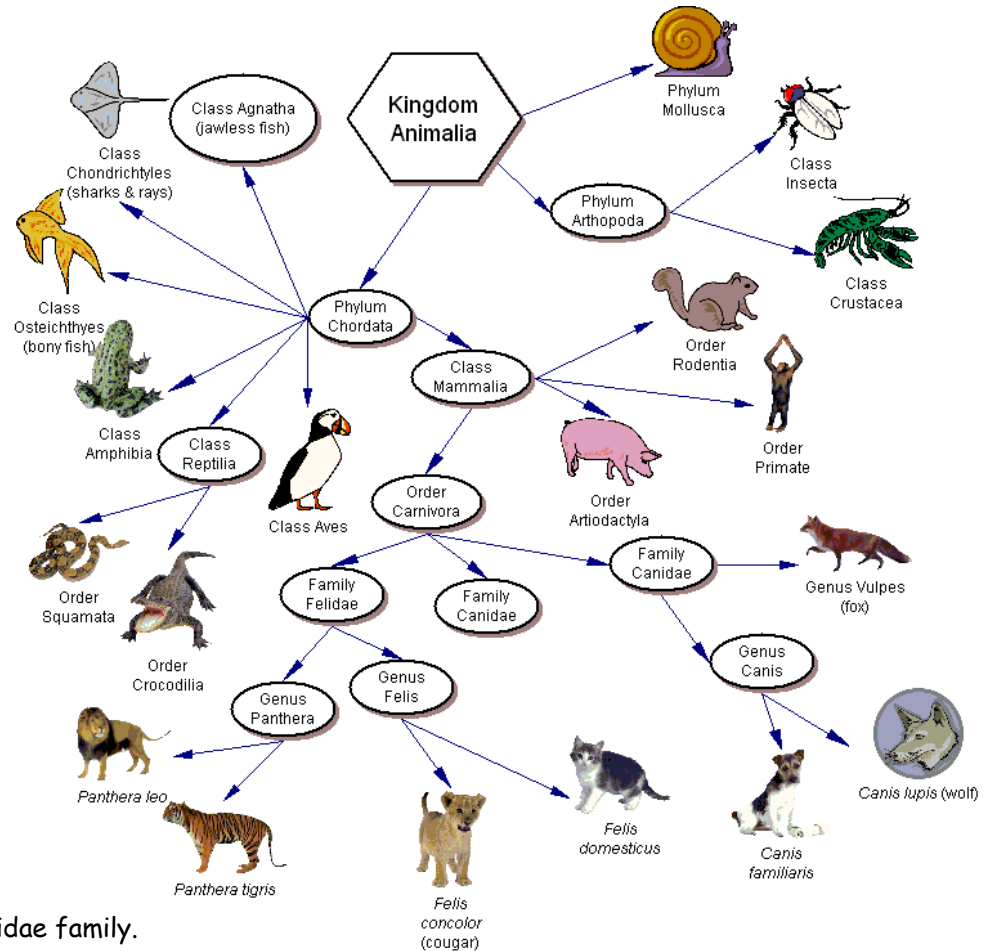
Kingdom Animalia

Class Agnatha (jawless fish)

Phylum Mollusca

Class Insecta

Phylum Arthopoda

Class Chondrichtyles (sharks & rays)

Class Crustacea

Class Osteichthyes (bony fish)

Phylum Chordata

Order Rodentia

Class Mammalia

Class Amphibia

Class Reptilia

Order Primate

Class Aves

Order Carnivora

Order Artiodactyla

Family Canidae

Genus Vulpes (fox)

Order Squamata

Family Felidae

Family Canidae

Genus Canis

Order Crocodilia

Genus Panthera

Genus Felis

Panthera leo

Canis lupis (wolf)

Felis domesticus

Canis familiaris

Panthera tigris

Felis concolor (cougar)

idae family.